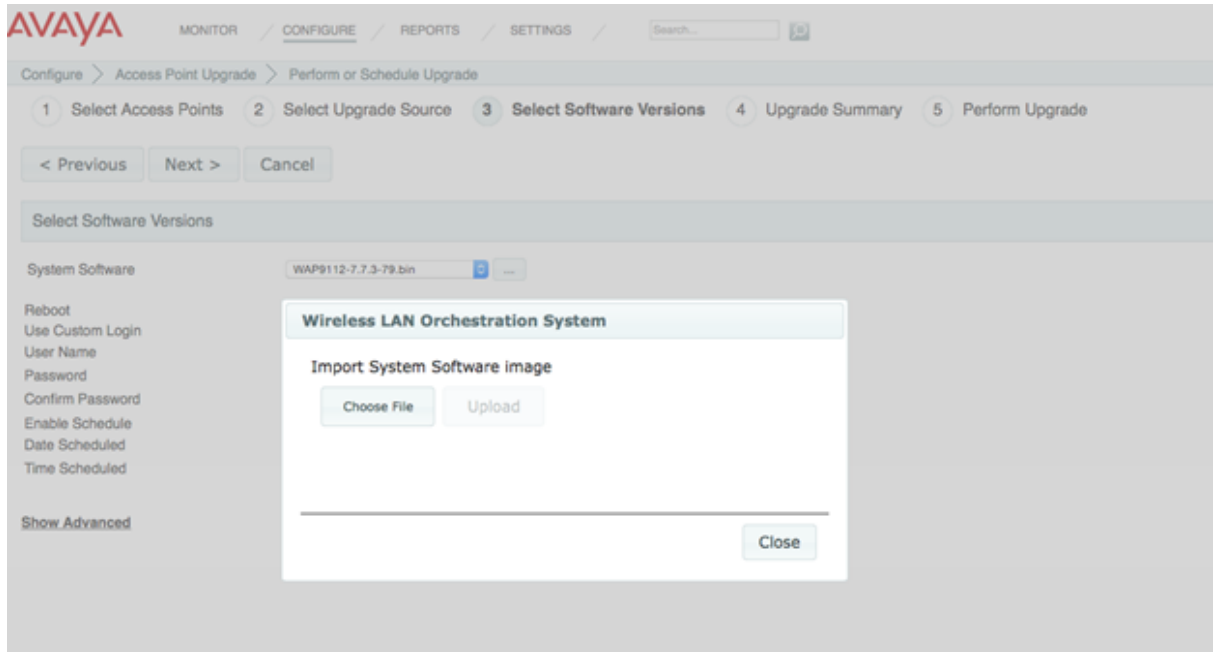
AVAYA MONITOR / CONFIGURE / REPORTS / SETTINGS / Search...

Configure > Access Point Upgrade > Perform or Schedule Upgrade

1 Select Access Points 2 Select Upgrade Source 3 Select Software Versions 4 Upgrade Summary 5 Perform Upgrade

< Previous Next > Cancel

Select Software Versions

System Software WAP9112-7.7.3-79.bin ...

Reboot
Use Custom Login
User Name
Password
Confirm Password
Enable Schedule
Date Scheduled
Time Scheduled

Show Advanced

Wireless LAN Orchestration System

Import System Software image

Choose File Upload

Close